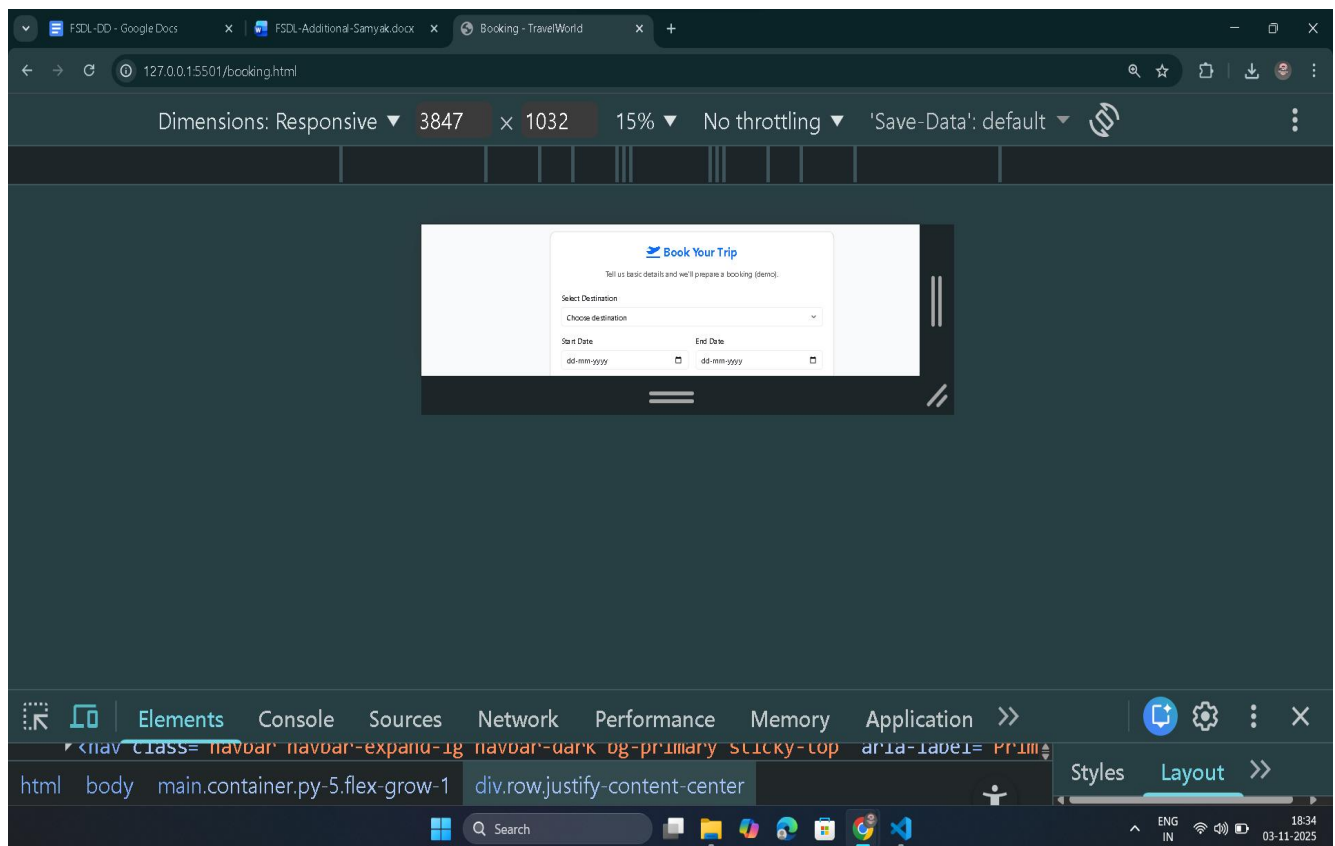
FSDL-DD - Google Docs
FSDL-Additional-Samyak.docx
Booking - TravelWorld
127.0.0.1:5501/booking.html

Dimensions: Responsive ▼ 3847 × 1032 15% ▼ No throttling ▼ 'Save-Data': default ▼

Book Your Trip
Tell us basic details and we'll prepare a booking (demo).
Select Destination
Choose destination
Start Date
dd-mm-yyyy
End Date
dd-mm-yyyy

Elements Console Sources Network Performance Memory Application >>
<nav class="navbar navbar-expand-lg navbar-dark bg-primary sticky-top" aria-label="Prim
html body main.container.py-5.flex-grow-1 div.row.justify-content-center
Styles Layout >>

Search
ENG IN
18:34
03-11-2025